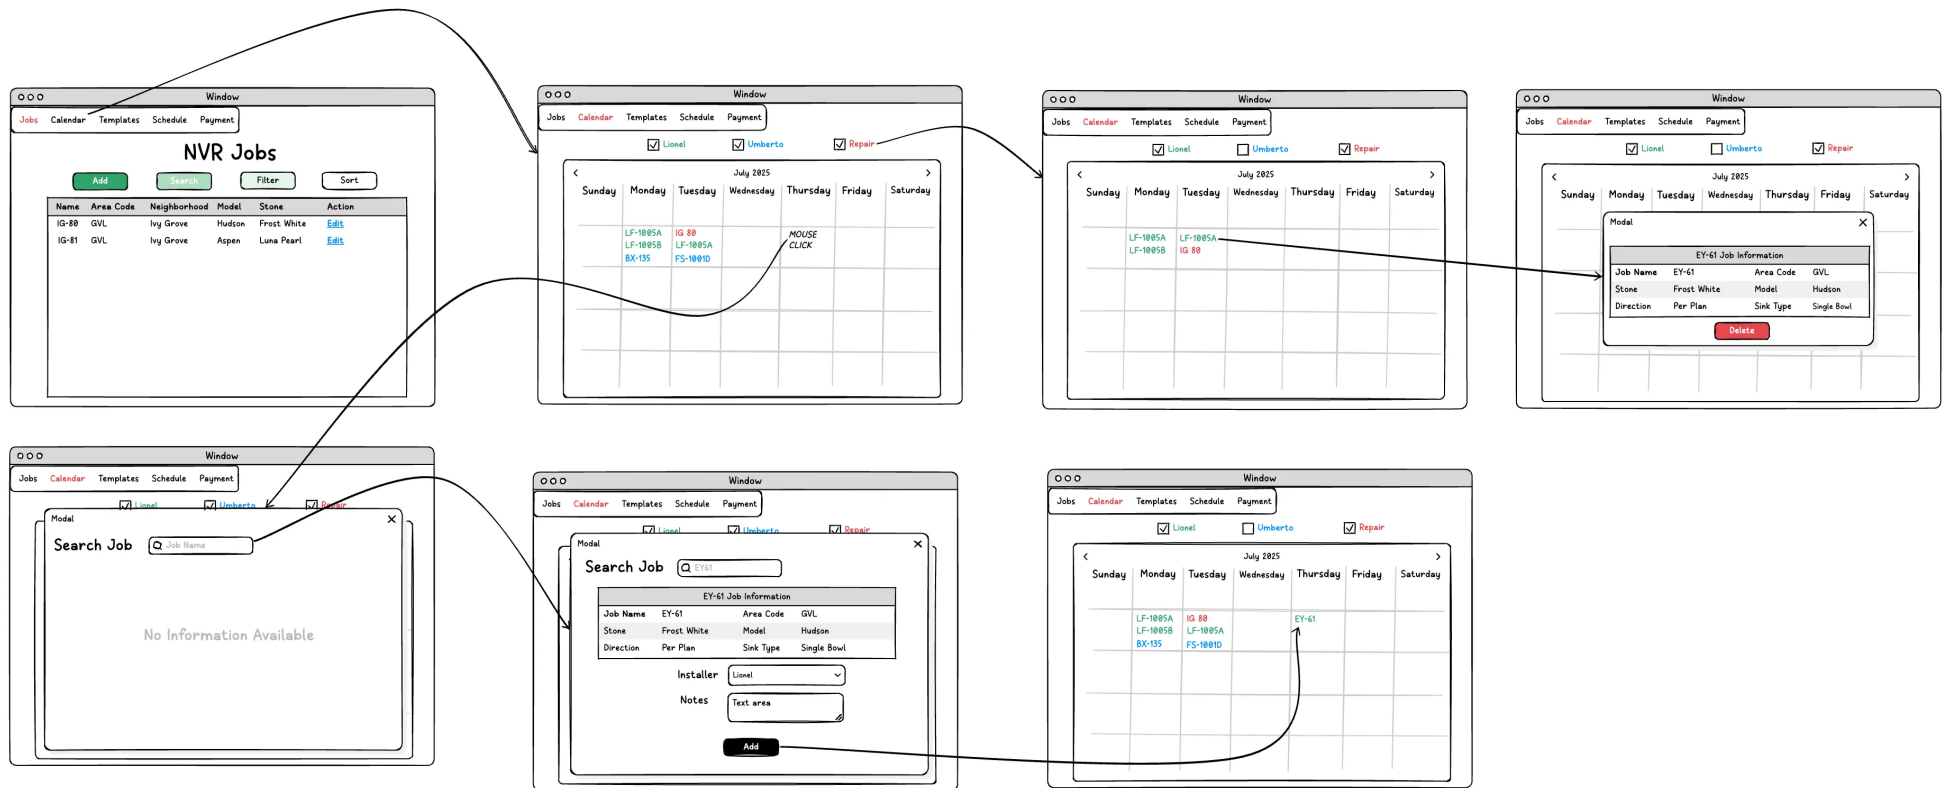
Window
Jobs Calendar Templates Schedule Payment
NVR Jobs
Add Search Filter Sort

| Name | Area Code | Neighborhood | Model | Stone | Action |
|---|---|---|---|---|---|
| IG-80 | GVL | Ivy Grove | Hudson | Frost White | Edit |
| IG-81 | GVL | Ivy Grove | Aspen | Luna Pearl | Edit |

Window
Jobs Calendar Templates Schedule Payment
Lionel Umberto Repair
< July 2025 >
Sunday Monday Tuesday Wednesday Thursday Friday Saturday
LF-1005A LF-1005B BX-135
IG 80 LF-1005A FS-1001D
MOUSE CLICK

Window
Jobs Calendar Templates Schedule Payment
Lionel Umberto Repair
< July 2025 >
Sunday Monday Tuesday Wednesday Thursday Friday Saturday
LF-1005A LF-1005B
LF-1005A IG 80

Window
Jobs Calendar Templates Schedule Payment
Lionel Umberto Repair
< July 2025 >
Sunday Monday Tuesday Wednesday Thursday Friday Saturday
Modal ×
EY-61 Job Information
| Job Name | EY-61 | Area Code | GVL |
|---|---|---|---|
| Stone | Frost White | Model | Hudson |
| Direction | Per Plan | Sink Type | Single Bowl |
Delete

Window
Jobs Calendar Templates Schedule Payment
Lionel Umberto Repair
Modal ×
Search Job Job Name
No Information Available

Window
Jobs Calendar Templates Schedule Payment
Lionel Umberto Repair
Modal ×
Search Job EY61
EY-61 Job Information
| Job Name | EY-61 | Area Code | GVL |
|---|---|---|---|
| Stone | Frost White | Model | Hudson |
| Direction | Per Plan | Sink Type | Single Bowl |
Installer Lionel
Notes Text area
Add

Window
Jobs Calendar Templates Schedule Payment
Lionel Umberto Repair
< July 2025 >
Sunday Monday Tuesday Wednesday Thursday Friday Saturday
LF-1005A LF-1005B BX-135
IG 80 LF-1005A FS-1001D
EY-61